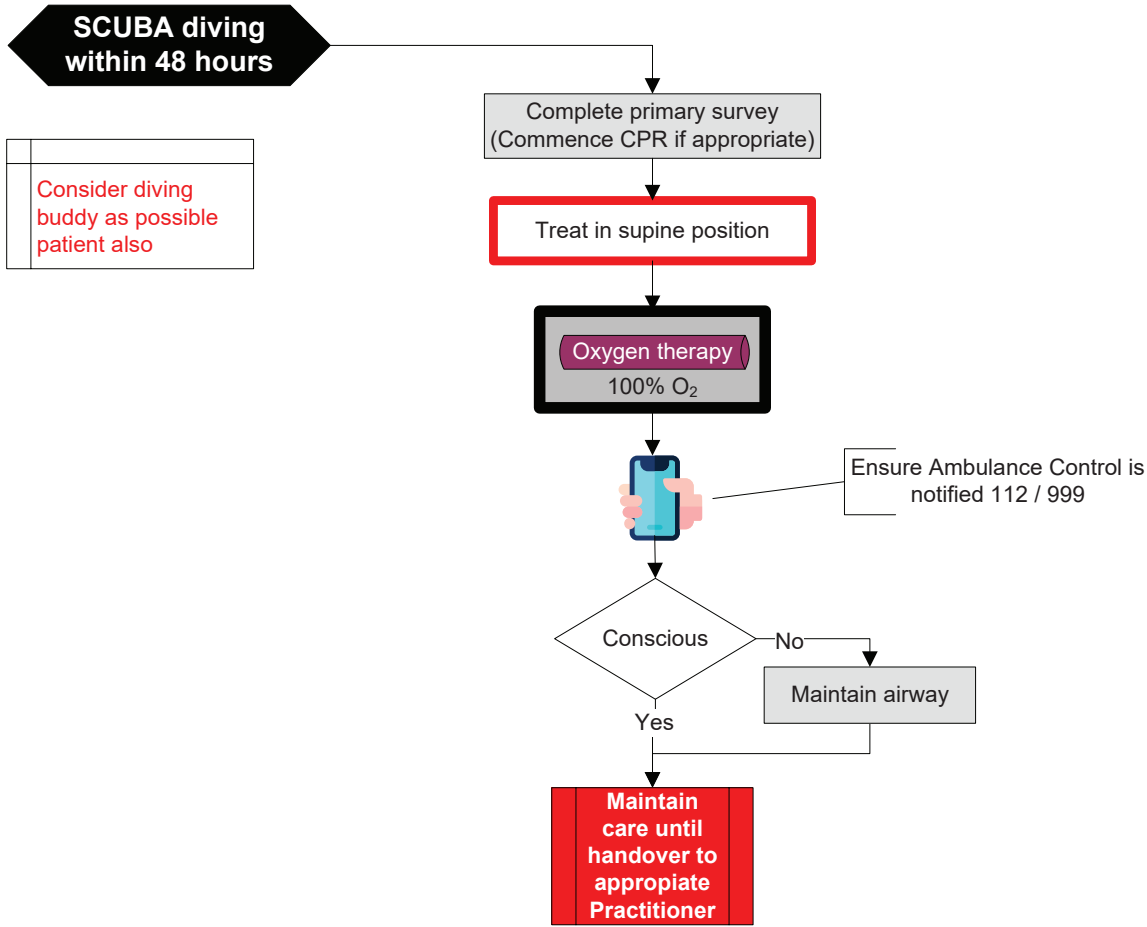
SCUBA diving within 48 hours

Consider diving buddy as possible patient also

Complete primary survey (Commence CPR if appropriate)

Treat in supine position

Oxygen therapy

100% $O_2$

Ensure Ambulance Control is notified 112 / 999

Conscious

No

Maintain airway

Yes

Maintain care until handover to appropiate Practitioner